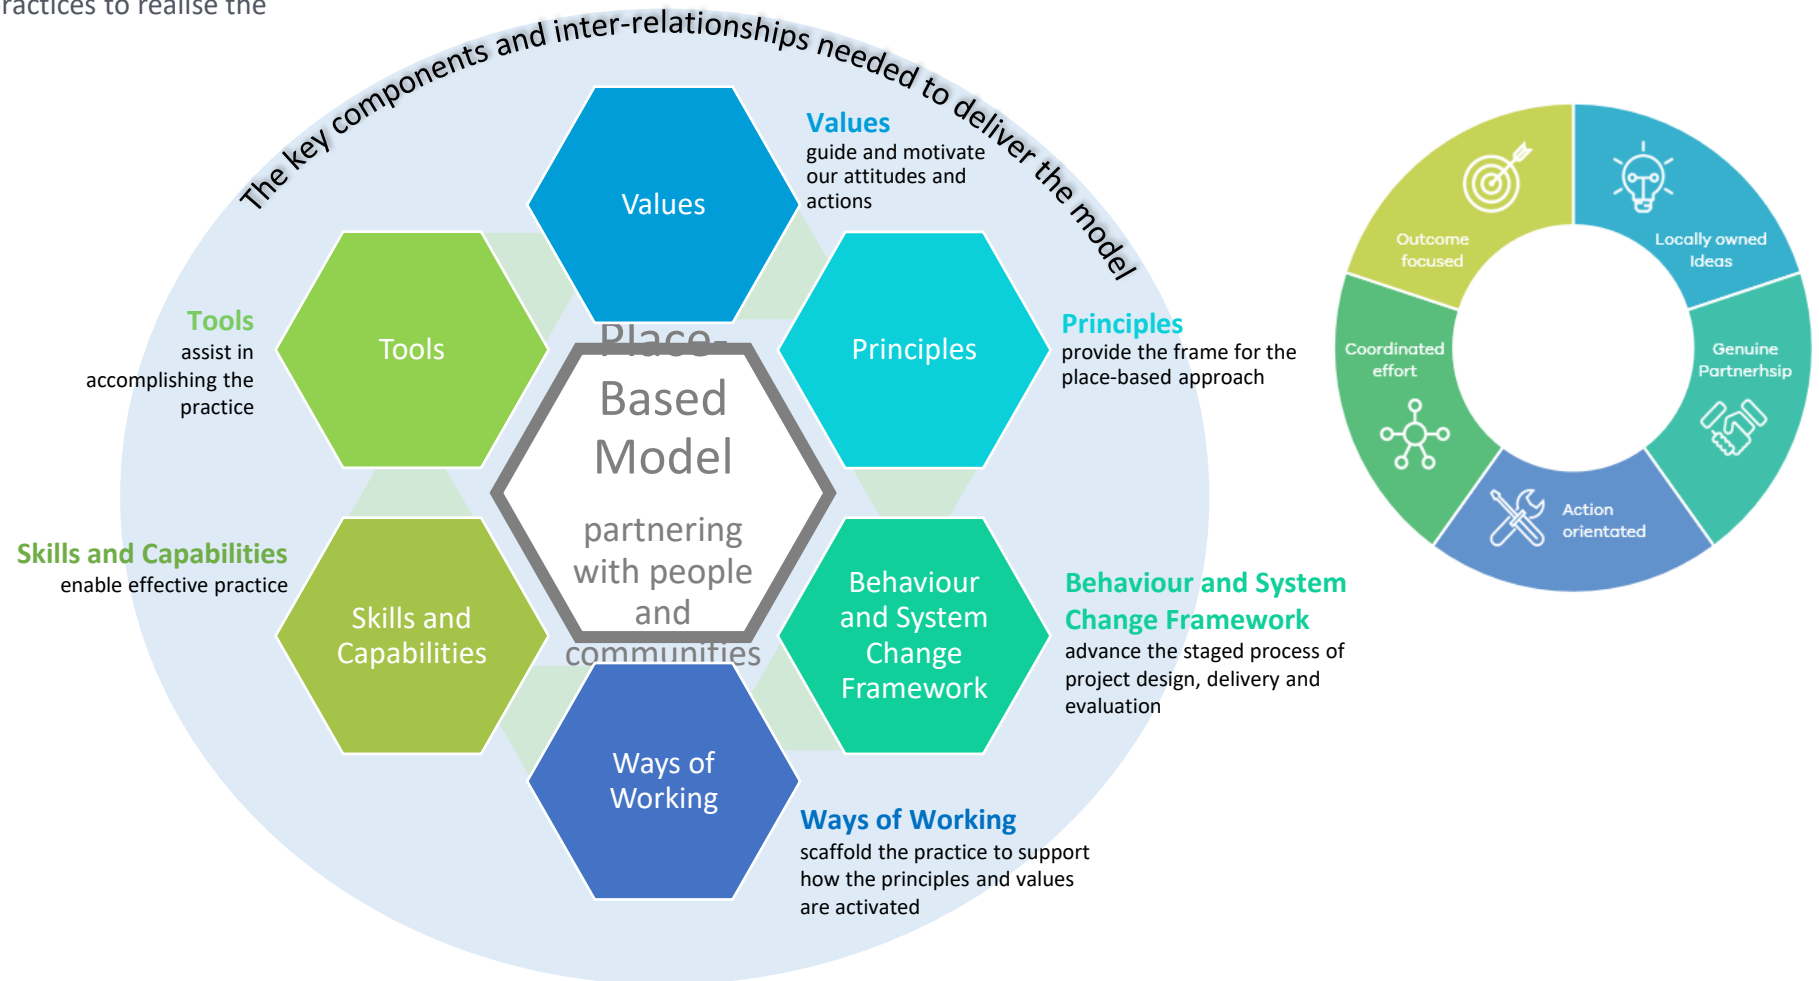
ractices to realise the

The key components and inter-relationships needed to deliver the model

Values
guide and motivate our attitudes and actions

Values

Tools
assist in accomplishing the practice

Tools

Principles

Principles
provide the frame for the place-based approach

Place-Based Model

partnering with people and communities

Skills and Capabilities
enable effective practice

Skills and Capabilities

Behaviour and System Change Framework

Behaviour and System Change Framework
advance the staged process of project design, delivery and evaluation

Ways of Working

Ways of Working
scaffold the practice to support how the principles and values are activated

Outcome focused

Locally owned Ideas

Coordinated effort

Genuine Partnerhsip

Action orientated